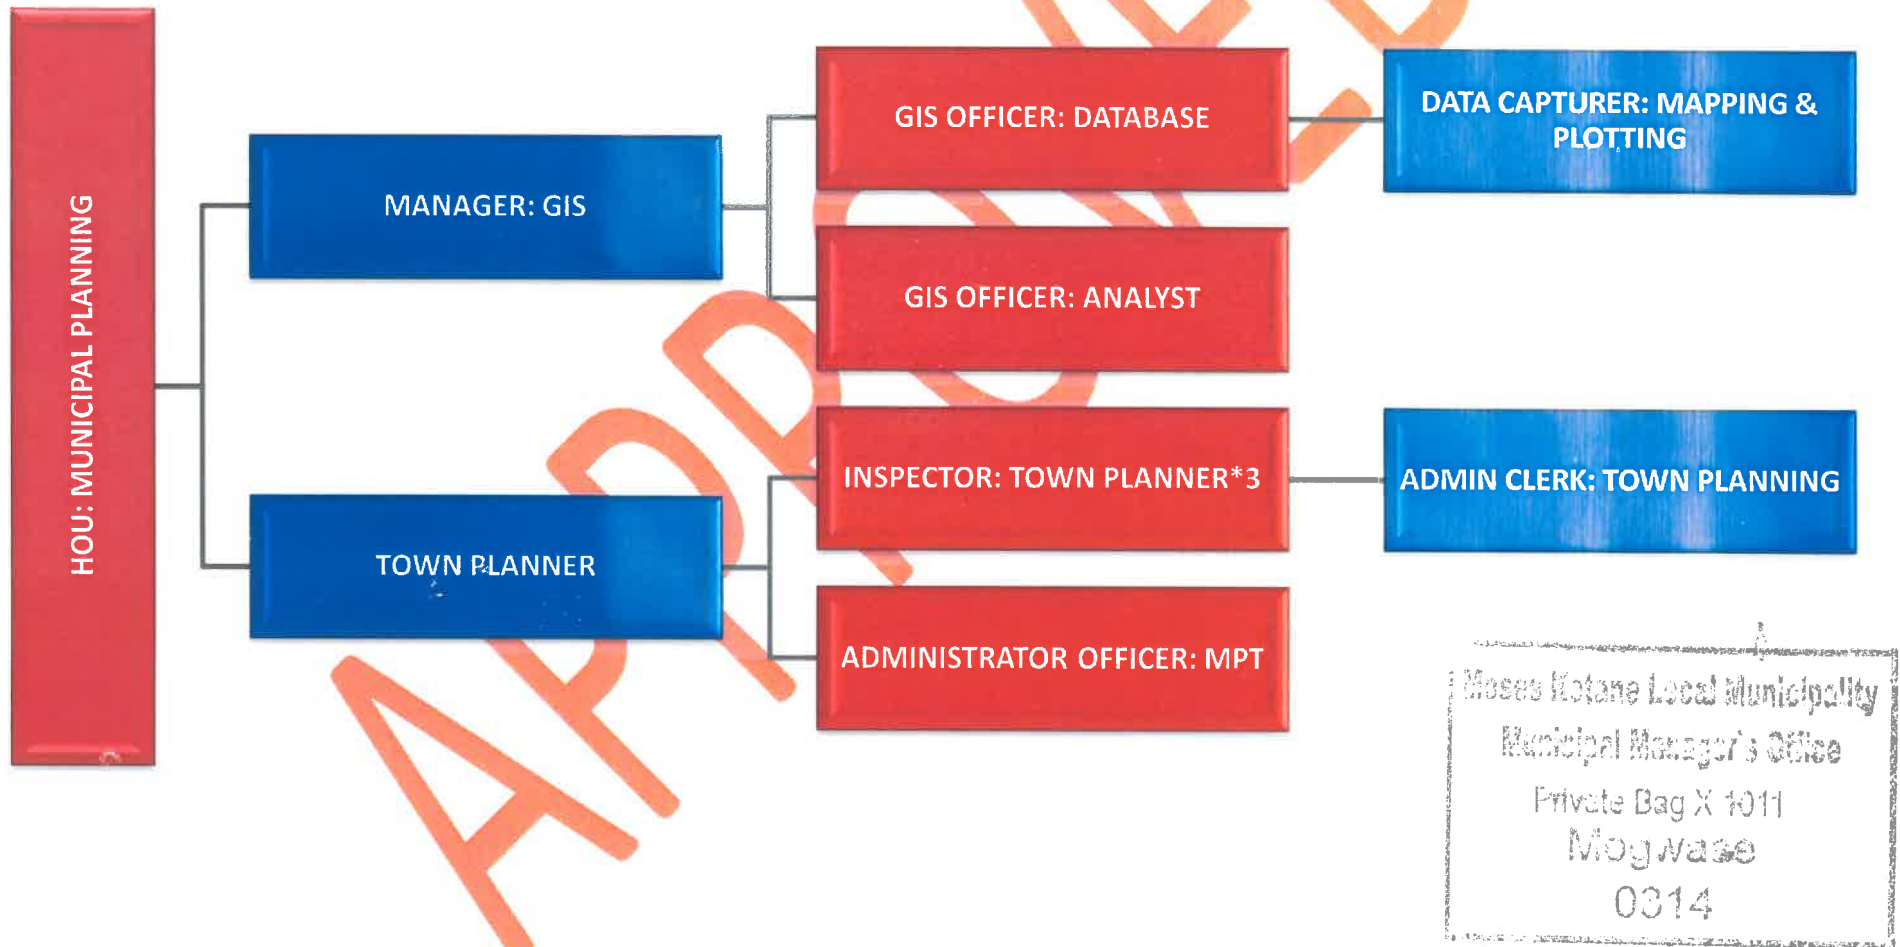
HOU: MUNICIPAL PLANNING

MANAGER: GIS

TOWN PLANNER

GIS OFFICER: DATABASE

GIS OFFICER: ANALYST

INSPECTOR: TOWN PLANNER*3

ADMINISTRATOR OFFICER: MPT

DATA CAPTURER: MAPPING & PLOTTING

ADMIN CLERK: TOWN PLANNING

APPROVED

Moses Kotane Local Municipality
Municipal Manager's Office
Private Bag X 1011
Mogwase
0314